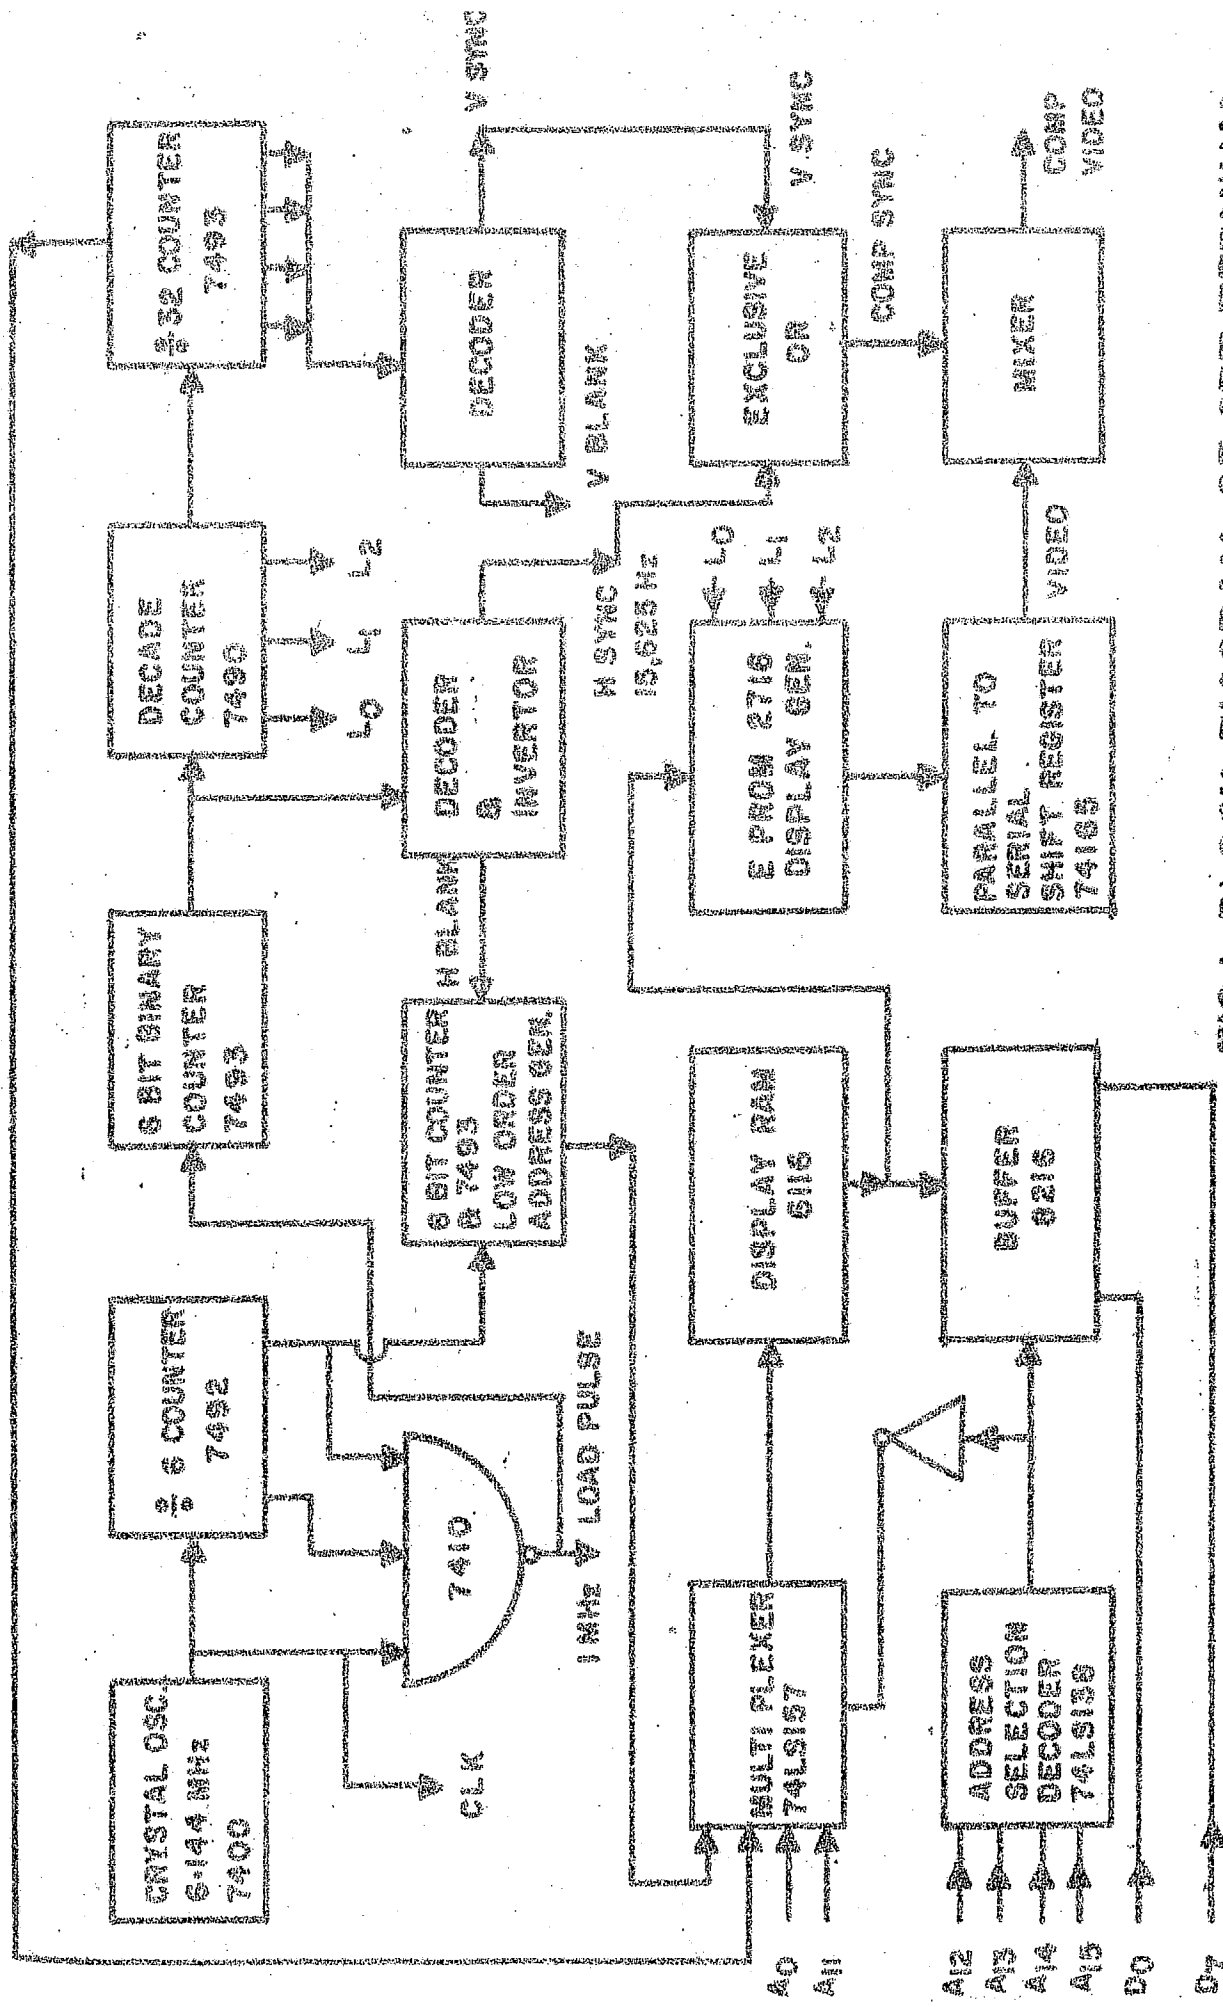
CRYSTAL OSC
9.144 MHz
7400

÷ 6 COUNTER
7492

8 BIT BINARY
COUNTER
7493

DECADE
COUNTER
7490

÷ 32 COUNTER
7493

7410

1 MHz

LOAD PULSE

CLK

6 BIT COUNTER
& 7493
LOW ORDER
ADDRESS GEN.

H BLANK

DECODER
&
INVERTOR

$L_0$ $L_1$ $L_2$

DECODER

V BLANK

V SYNC

H SYNC
15.625 Hz

EXCLUSIVE
OR

V SYNC

COMP SYNC

EPROM 2716
DISPLAY GEN.

$L_0$
$L_1$
$L_2$

PARALLEL TO
SERIAL
SHIFT REGISTER
74165

VIDEO

MIXER

COMP
VIDEO

MULTIPLEXER
74LS157

DISPLAY RAM
6116

ADDRESS
SELECTION
DECODER
74LS138

BUFFER
8216

A0
A11

A12
A13
A14
A15

D0

D